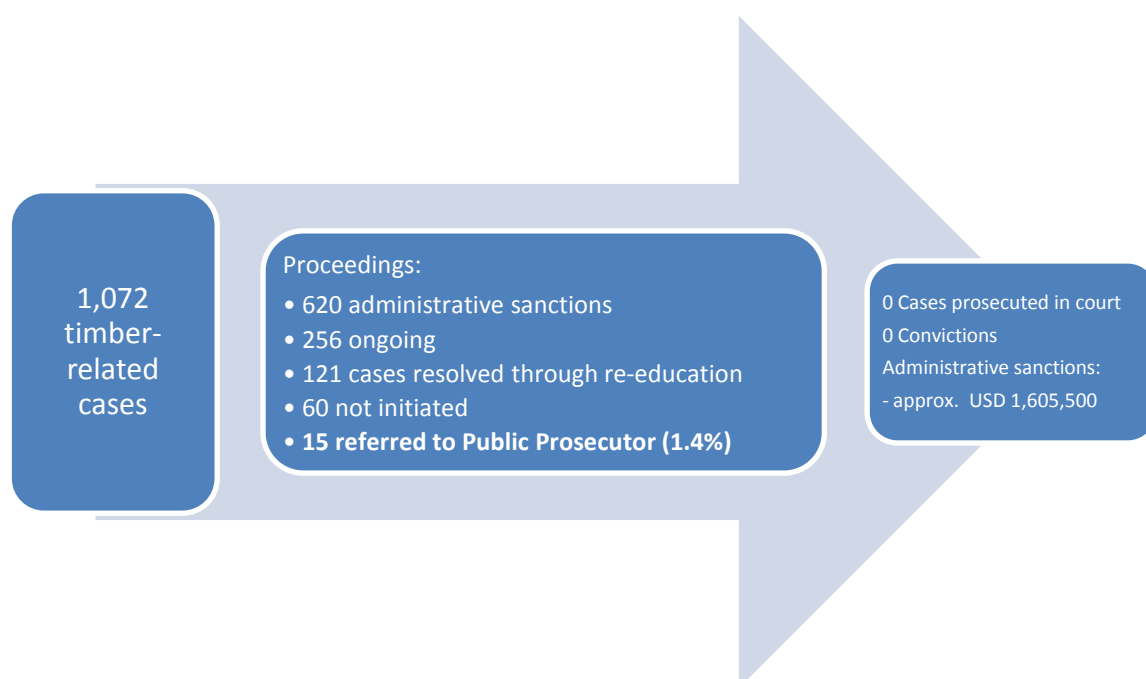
1,072 timber-related cases

Proceedings:
• 620 administrative sanctions
• 256 ongoing
• 121 cases resolved through re-education
• 60 not initiated
• **15 referred to Public Prosecutor (1.4%)**

0 Cases prosecuted in court
0 Convictions
Administrative sanctions:
- approx. USD 1,605,500